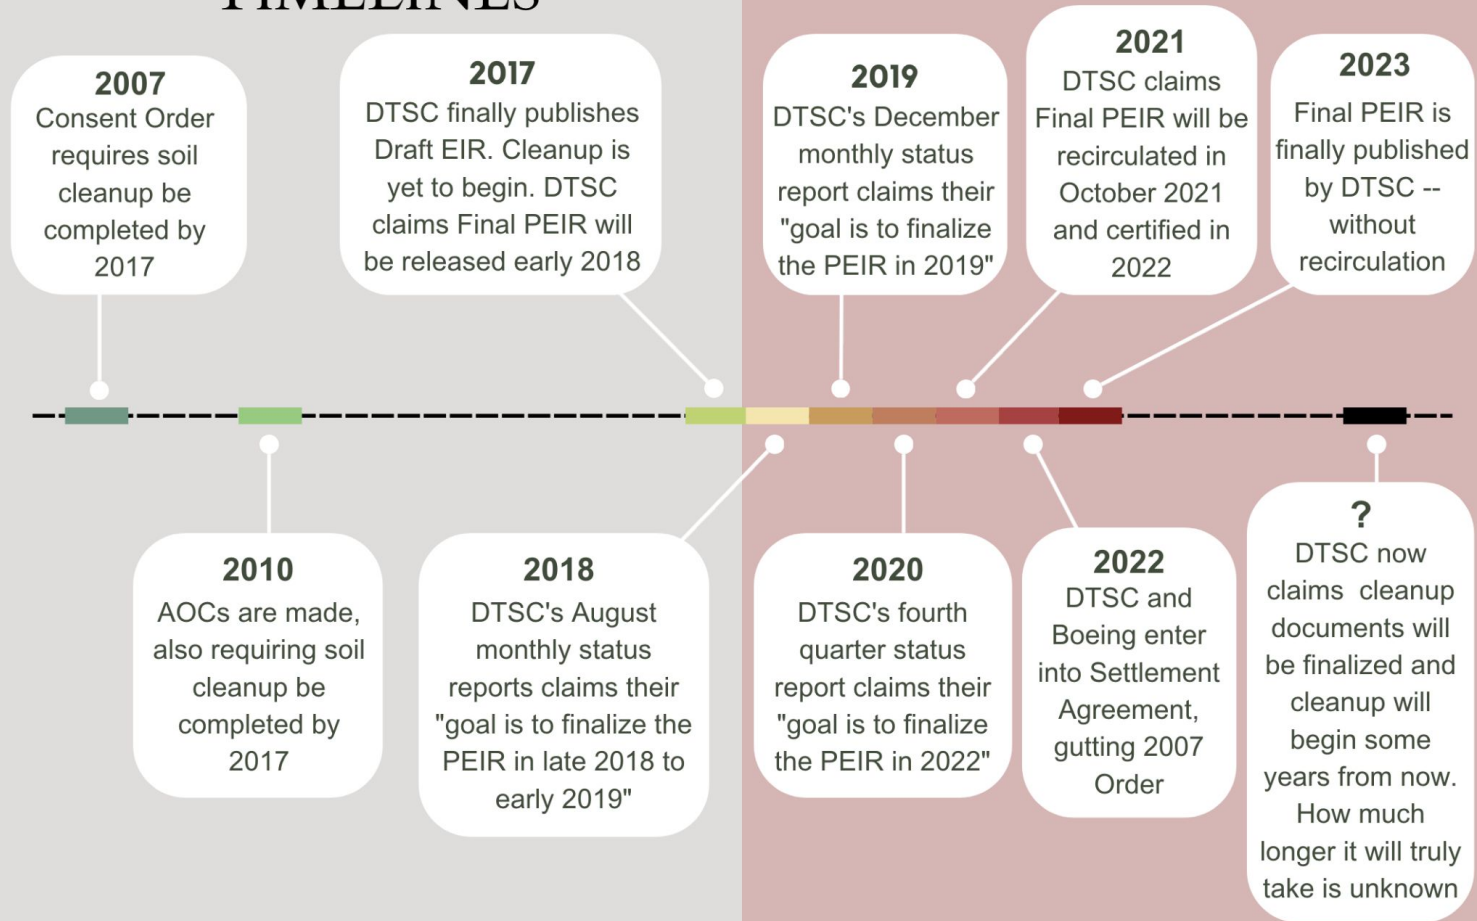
TIMELINES

2007
Consent Order requires soil cleanup be completed by 2017

2017
DTSC finally publishes Draft EIR. Cleanup is yet to begin. DTSC claims Final PEIR will be released early 2018

2019
DTSC's December monthly status report claims their "goal is to finalize the PEIR in 2019"

2021
DTSC claims Final PEIR will be recirculated in October 2021 and certified in 2022

2023
Final PEIR is finally published by DTSC -- without recirculation

2010
AOCs are made, also requiring soil cleanup be completed by 2017

2018
DTSC's August monthly status reports claims their "goal is to finalize the PEIR in late 2018 to early 2019"

2020
DTSC's fourth quarter status report claims their "goal is to finalize the PEIR in 2022"

2022
DTSC and Boeing enter into Settlement Agreement, gutting 2007 Order

?
DTSC now claims cleanup documents will be finalized and cleanup will begin some years from now. How much longer it will truly take is unknown